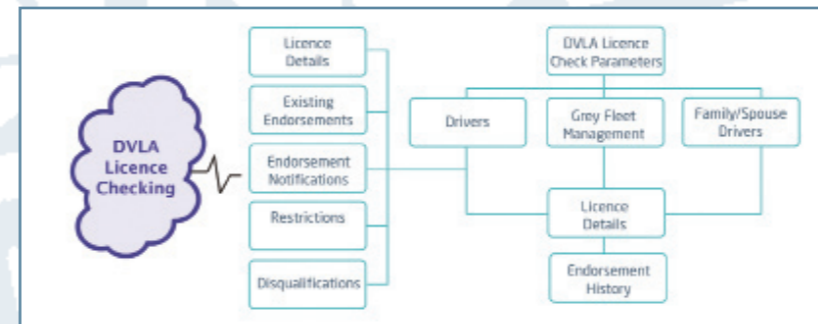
DVLA Licence Checking

Licence Details

Existing Endorsements

Endorsement Notifications

Restrictions

Disqualifications

DVLA Licence Check Parameters

Drivers

Grey Fleet Management

Family/Spouse Drivers

Licence Details

Endorsement History